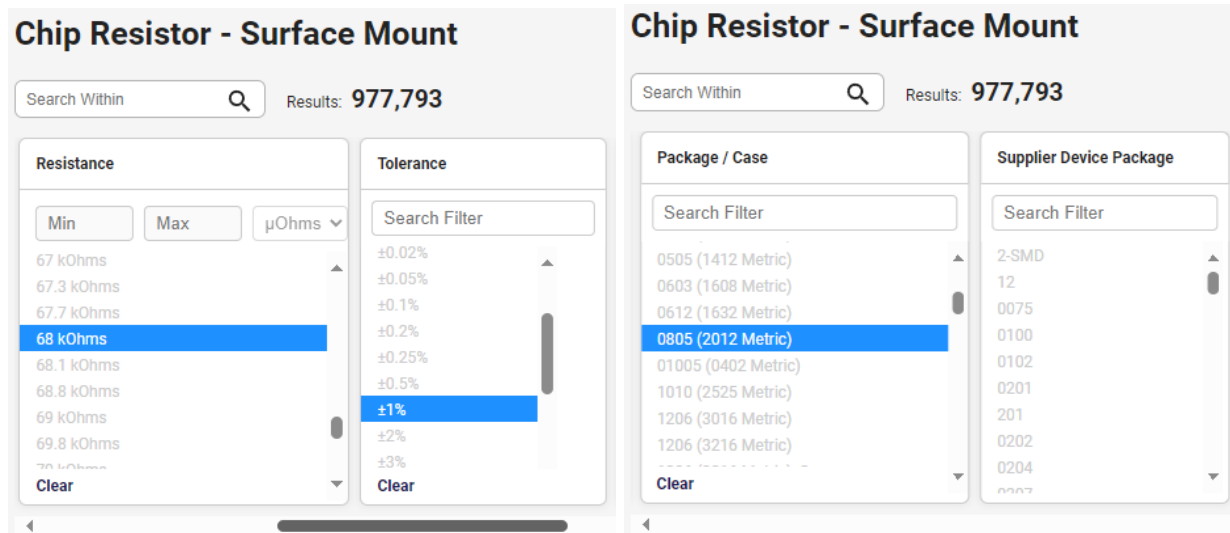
Chip Resistor - Surface Mount

Search Within

Results: 977,793

Resistance

Min

Max

μOhms

67 kOhms
67.3 kOhms
67.7 kOhms
68 kOhms
68.1 kOhms
68.8 kOhms
69 kOhms
69.8 kOhms
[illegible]

Clear

Tolerance

Search Filter

±0.02%
±0.05%
±0.1%
±0.2%
±0.25%
±0.5%
±1%
±2%
±3%

Clear

Chip Resistor - Surface Mount

Search Within

Results: 977,793

Package / Case

Search Filter

0505 (1412 Metric)
0603 (1608 Metric)
0612 (1632 Metric)
0805 (2012 Metric)
01005 (0402 Metric)
1010 (2525 Metric)
1206 (3016 Metric)
1206 (3216 Metric)
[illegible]

Clear

Supplier Device Package

Search Filter

2-SMD
12
0075
0100
0102
0201
201
0202
0204
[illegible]